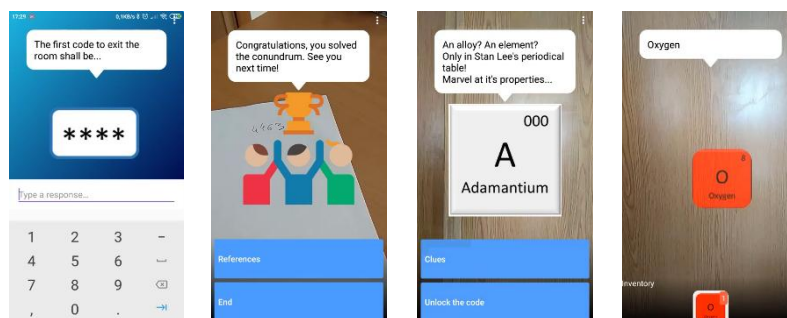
17:29 0,1KB/s

The first code to exit the room shall be...

****

Type a response...

1 2 3 −
4 5 6 ⎵
7 8 9 ⌫
, 0 . ⇥

Congratulations, you solved the conundrum. See you next time!

References

End

An alloy? An element? Only in Stan Lee's periodical table! Marvel at it's properties...

000

A

Adamantium

Clues

Unlock the code

Oxygen

8

O

Oxygen

Inventory

O